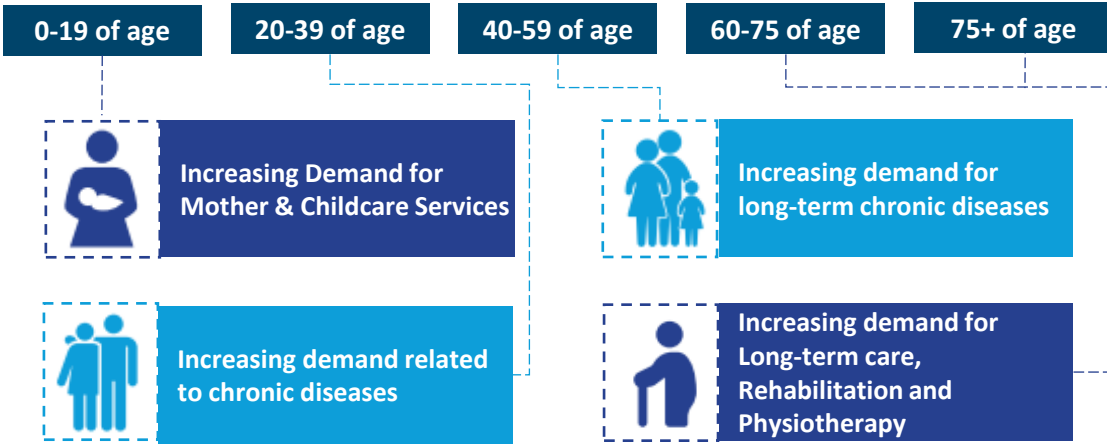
0-19 of age

20-39 of age

40-59 of age

60-75 of age

75+ of age

Increasing Demand for Mother & Childcare Services

Increasing demand for long-term chronic diseases

Increasing demand related to chronic diseases

Increasing demand for Long-term care, Rehabilitation and Physiotherapy